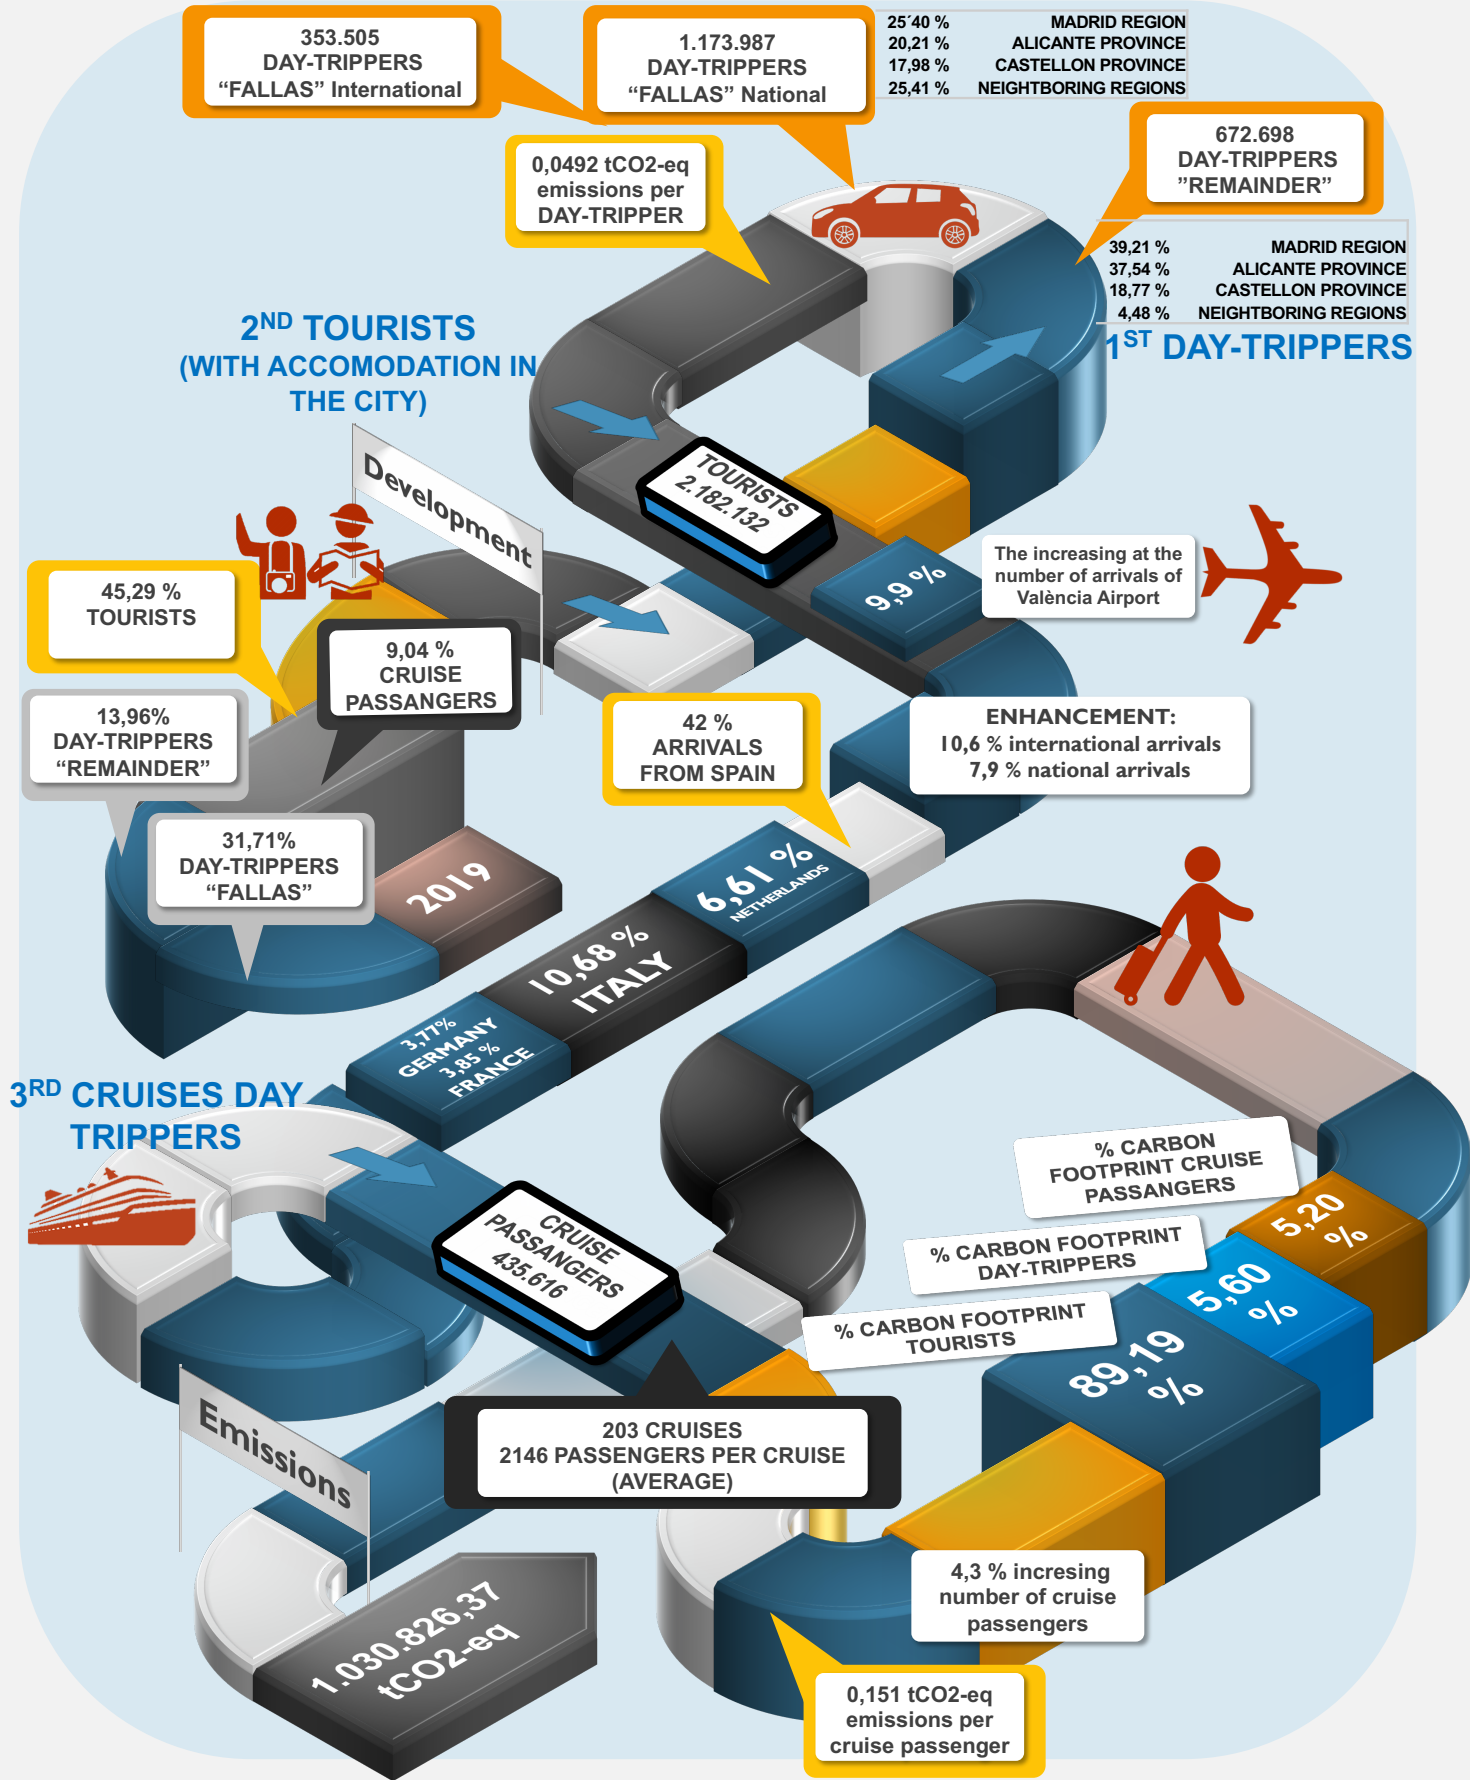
353.505
DAY-TRIPPERS
“FALLAS” International

1.173.987
DAY-TRIPPERS
“FALLAS” National

| 25´40 % | MADRID REGION |
|---|---|
| 20,21 % | ALICANTE PROVINCE |
| 17,98 % | CASTELLON PROVINCE |
| 25,41 % | NEIGHTBORING REGIONS |

0,0492 tCO2-eq
emissions per
DAY-TRIPPER

672.698
DAY-TRIPPERS
”REMAINDER”

| 39,21 % | MADRID REGION |
|---|---|
| 37,54 % | ALICANTE PROVINCE |
| 18,77 % | CASTELLON PROVINCE |
| 4,48 % | NEIGHTBORING REGIONS |

$1^{ST}$ DAY-TRIPPERS

$2^{ND}$ TOURISTS
(WITH ACCOMODATION IN THE CITY)

TOURISTS
2.182.132

Development

9,9 %

The increasing at the number of arrivals of València Airport

45,29 %
TOURISTS

9,04 %
CRUISE
PASSANGERS

13,96%
DAY-TRIPPERS
“REMAINDER”

42 %
ARRIVALS
FROM SPAIN

ENHANCEMENT:
10,6 % international arrivals
7,9 % national arrivals

31,71%
DAY-TRIPPERS
“FALLAS”

2019

6,61 %
NETHERLANDS

10,68 %
ITALY

3,77%
GERMANY
3,85 %
FRANCE

$3^{RD}$ CRUISES DAY TRIPPERS

CRUISE
PASSANGERS
435.616

% CARBON
FOOTPRINT CRUISE
PASSANGERS

5,20
%

% CARBON FOOTPRINT
DAY-TRIPPERS

5,60
%

% CARBON FOOTPRINT
TOURISTS

89,19
%

203 CRUISES
2146 PASSENGERS PER CRUISE
(AVERAGE)

Emissions

1.030.826,37
tCO2-eq

4,3 % incresing
number of cruise
passengers

0,151 tCO2-eq
emissions per
cruise passenger